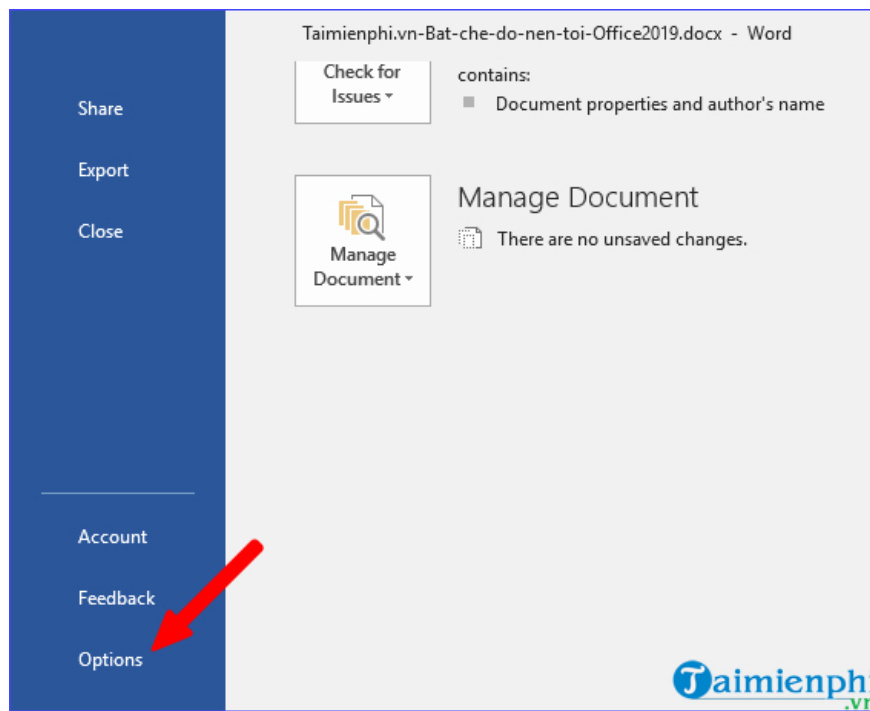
Taimienphi.vn-Bat-che-do-nen-toi-Office2019.docx - Word

Share

Export

Close

Check for Issues

contains:

Document properties and author's name

Manage Document

Manage Document

There are no unsaved changes.

Account

Feedback

Options

Taimienphi.vn